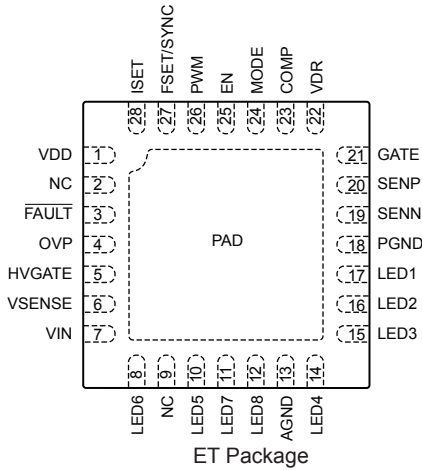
ISET 28
FSET/SYNC 27
PWM 26
EN 25
MODE 24
COMP 23
VDR 22

VDD 1
NC 2
$\overline{\text{FAULT}}$ 3
OVP 4
HVGATE 5
VSENSE 6
VIN 7

PAD

21 GATE
20 SENP
19 SENN
18 PGND
17 LED1
16 LED2
15 LED3

8 LED6
9 NC
10 LED5
11 LED7
12 LED8
13 AGND
14 LED4

ET Package